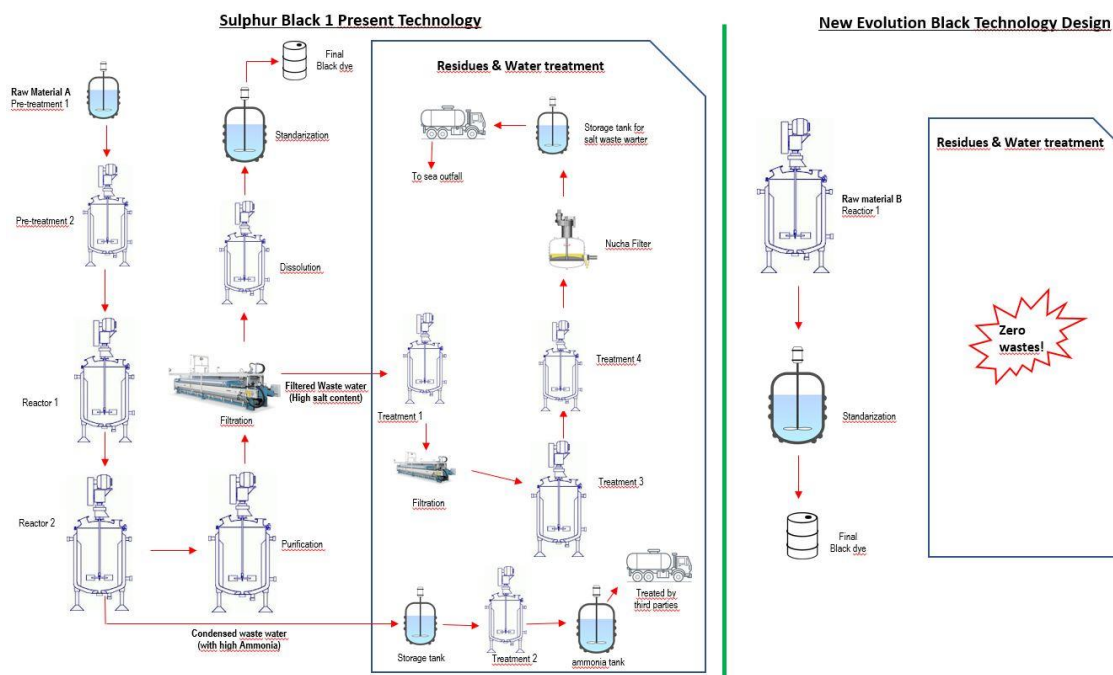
Sulphur Black 1 Present Technology

Raw Material A
Pre-treatment 1

Pre-treatment 2

Reactor 1

Reactor 2

Final
Black dye

Standarization

Dissolution

Filtration

Purification

Filtered Waste water
(High salt content)

Condensed waste water
(with high Ammonia)

Residues & Water treatment

To sea outfall

Storage tank for
salt waste warter

Nucha Filter

Treatment 4

Treatment 1

Filtration

Treatment 3

Treated by
third parties

Storage tank

Treatment 2

ammonia tank

New Evolution Black Technology Design

Raw material B
Reactior 1

Standarization

Final
Black dye

Residues & Water treatment

Zero
wastes!